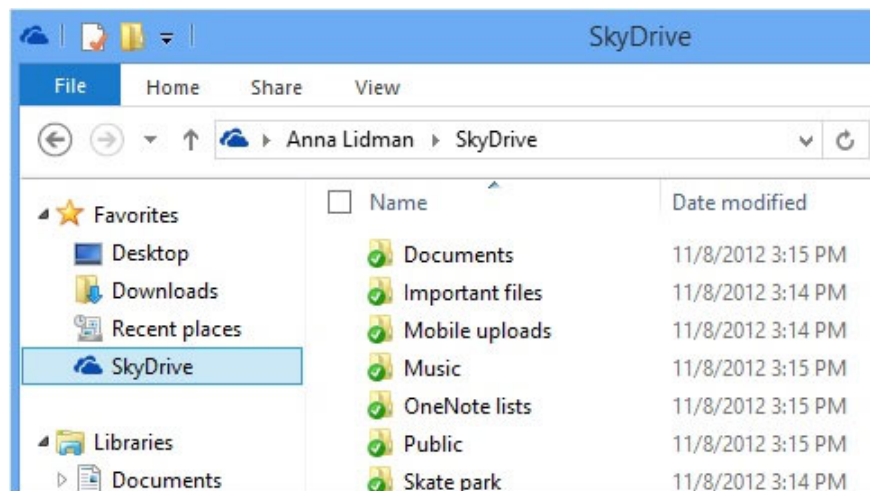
SkyDrive

File Home Share View

Anna Lidman ▸ SkyDrive

Favorites
Desktop
Downloads
Recent places
SkyDrive

Libraries
Documents

| Name | Date modified |
|---|---|
| Documents | 11/8/2012 3:15 PM |
| Important files | 11/8/2012 3:14 PM |
| Mobile uploads | 11/8/2012 3:14 PM |
| Music | 11/8/2012 3:15 PM |
| OneNote lists | 11/8/2012 3:15 PM |
| Public | 11/8/2012 3:15 PM |
| Skate park | 11/8/2012 3:14 PM |